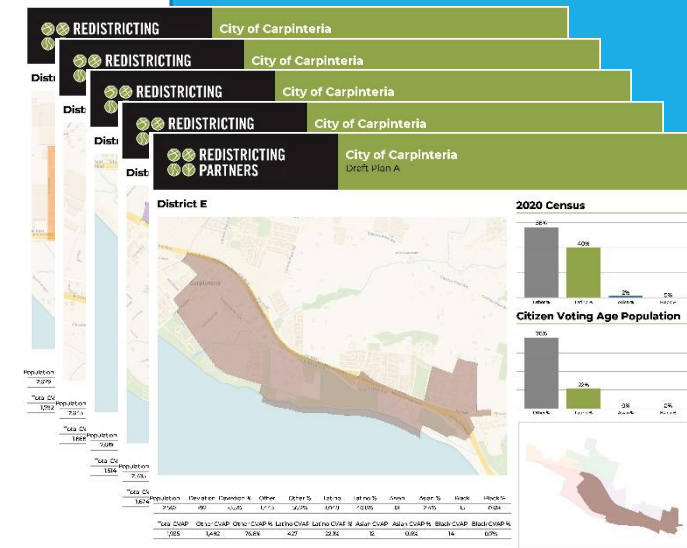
REDISTRICTING City of Carpinteria
Distr

REDISTRICTING City of Carpinteria
Dist

REDISTRICTING City of Carpinteria
Dist

REDISTRICTING City of Carpinteria
Dist

REDISTRICTING PARTNERS
City of Carpinteria
Draft Plan A

District E

Carpinteria

2020 Census
58%
40%
2%
0%

Citizen Voting Age Population
76%
23%
0%
0%

Population
7,979
Total CV
1,712

Population
7,87
Total CV
1,668

Population
7,619
Total CV
1,514

Population
1,574

| Population | Deviation | Deviation % | Other | Other % | Latino | Latino % | Asian | Asian % | Black | Black % |
|---|---|---|---|---|---|---|---|---|---|---|
| 7,149 | -60 | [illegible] | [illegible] | 56.7% | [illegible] | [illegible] | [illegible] | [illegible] | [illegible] | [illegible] |

| Total CVAP | Other CVAP | Other CVAP % | Latino CVAP | Latino CVAP % | Asian CVAP | Asian CVAP % | Black CVAP | Black CVAP % |
|---|---|---|---|---|---|---|---|---|
| 1,925 | 1,462 | 76.6% | 427 | 22.1% | 12 | 0.6% | 14 | 0.7% |